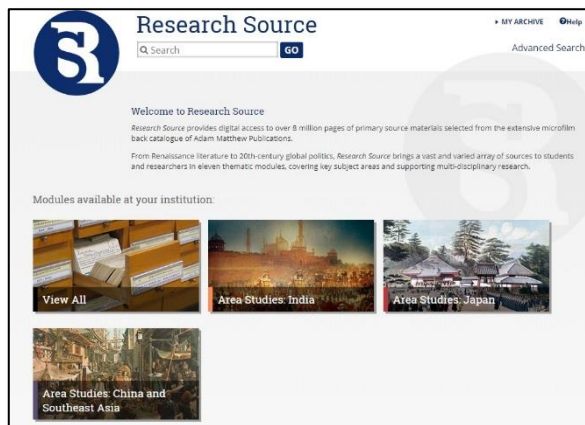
RS

Research Source

Search GO

▸ MY ARCHIVE ❷Help

Advanced Search

Welcome to Research Source

Research Source provides digital access to over 8 million pages of primary source materials selected from the extensive microfilm back catalogue of Adam Matthew Publications.

From Renaissance literature to 20th-century global politics, Research Source brings a vast and varied array of sources to students and researchers in eleven thematic modules, covering key subject areas and supporting multi-disciplinary research.

Modules available at your institution:

View All

Area Studies: India

Area Studies: Japan

Area Studies: China and Southeast Asia